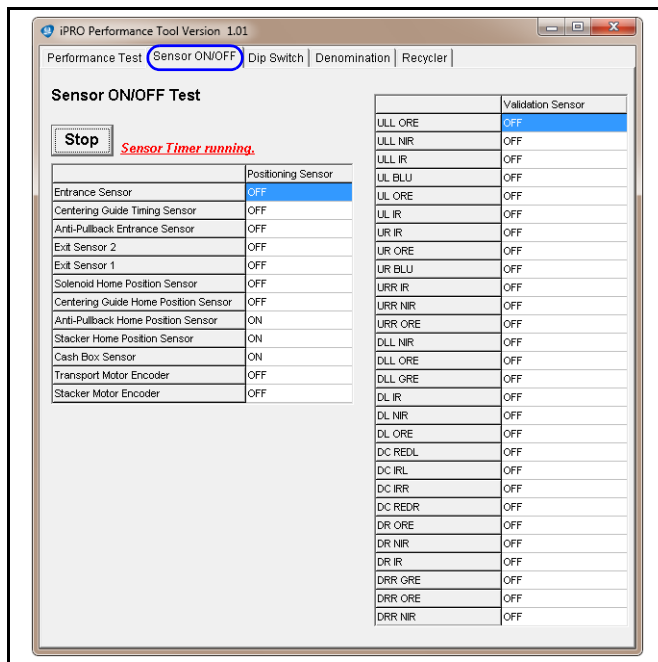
iPRO Performance Tool Version 1.01

Performance Test | Sensor ON/OFF | Dip Switch | Denomination | Recycler

Sensor ON/OFF Test

Stop

Sensor Timer running.

| | Positioning Sensor |
|---|---|
| Entrance Sensor | OFF |
| Centering Guide Timing Sensor | OFF |
| Anti-Pullback Entrance Sensor | OFF |
| Exit Sensor 2 | OFF |
| Exit Sensor 1 | OFF |
| Solenoid Home Position Sensor | OFF |
| Centering Guide Home Position Sensor | OFF |
| Anti-Pullback Home Position Sensor | ON |
| Stacker Home Position Sensor | ON |
| Cash Box Sensor | ON |
| Transport Motor Encoder | OFF |
| Stacker Motor Encoder | OFF |

| | Validation Sensor |
|---|---|
| ULL ORE | OFF |
| ULL NIR | OFF |
| ULL IR | OFF |
| UL BLU | OFF |
| UL ORE | OFF |
| UL IR | OFF |
| UR IR | OFF |
| UR ORE | OFF |
| UR BLU | OFF |
| URR IR | OFF |
| URR NIR | OFF |
| URR ORE | OFF |
| DLL NIR | OFF |
| DLL ORE | OFF |
| DLL GRE | OFF |
| DL IR | OFF |
| DL NIR | OFF |
| DL ORE | OFF |
| DC REDL | OFF |
| DC IRL | OFF |
| DC IRR | OFF |
| DC REDR | OFF |
| DR ORE | OFF |
| DR NIR | OFF |
| DR IR | OFF |
| DRR GRE | OFF |
| DRR ORE | OFF |
| DRR NIR | OFF |